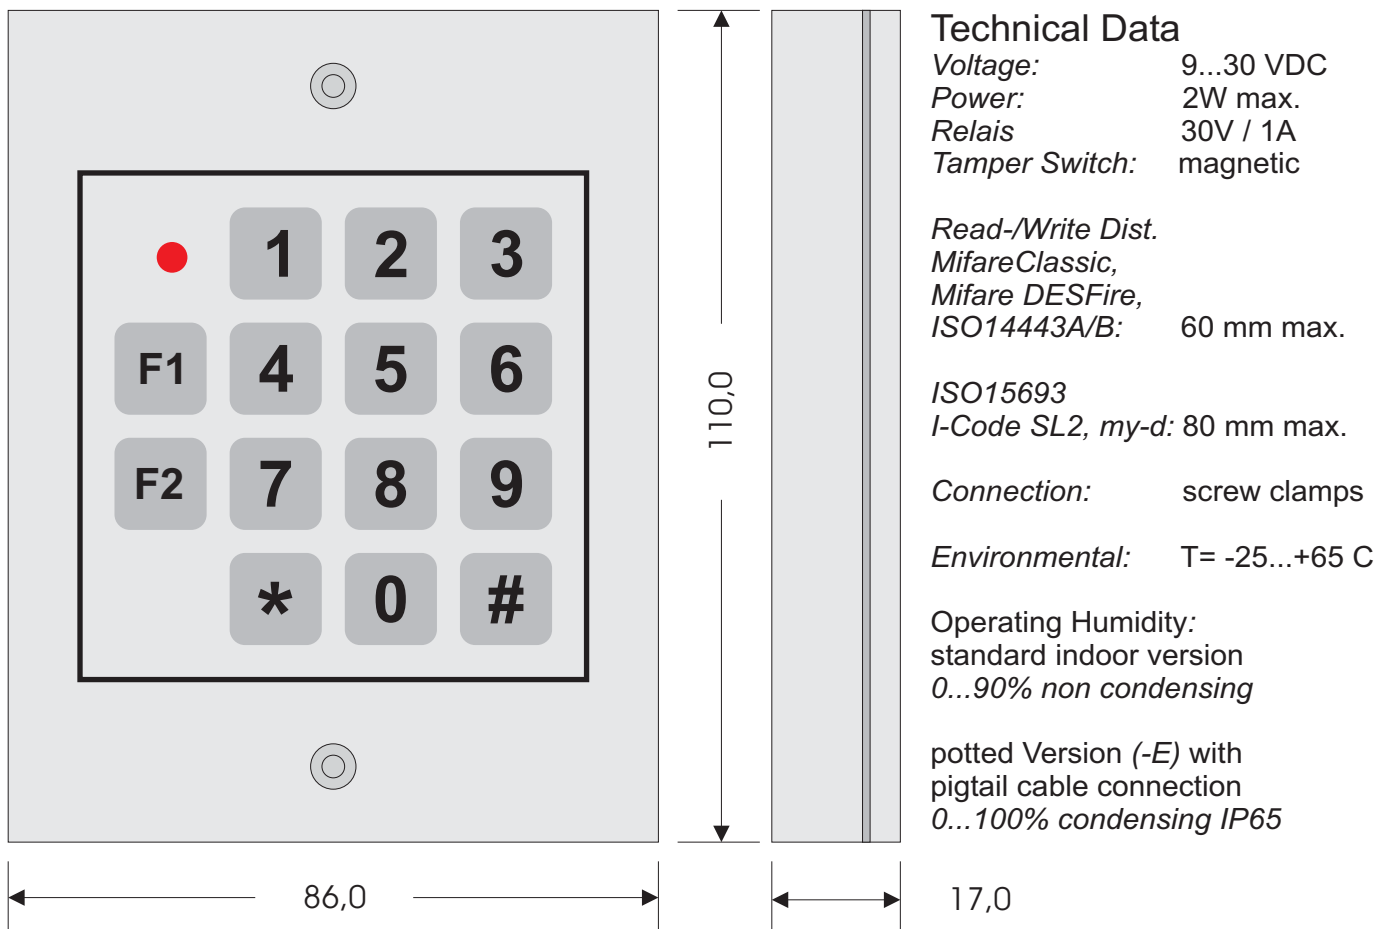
1 2 3
F1 4 5 6
F2 7 8 9
* 0 #

110,0

86,0

17,0

Technical Data

| | |
|---|---|
| Voltage: | 9...30 VDC |
| Power: | 2W max. |
| Relais | 30V / 1A |
| Tamper Switch: | magnetic |

Read-/Write Dist.
MifareClassic,
Mifare DESFire,
ISO14443A/B: 60 mm max.

ISO15693
I-Code SL2, my-d: 80 mm max.

Connection: screw clamps

Environmental: T= -25...+65 C

Operating Humidity:
standard indoor version
0...90% non condensing

potted Version (-E) with
pigtail cable connection
0...100% condensing IP65